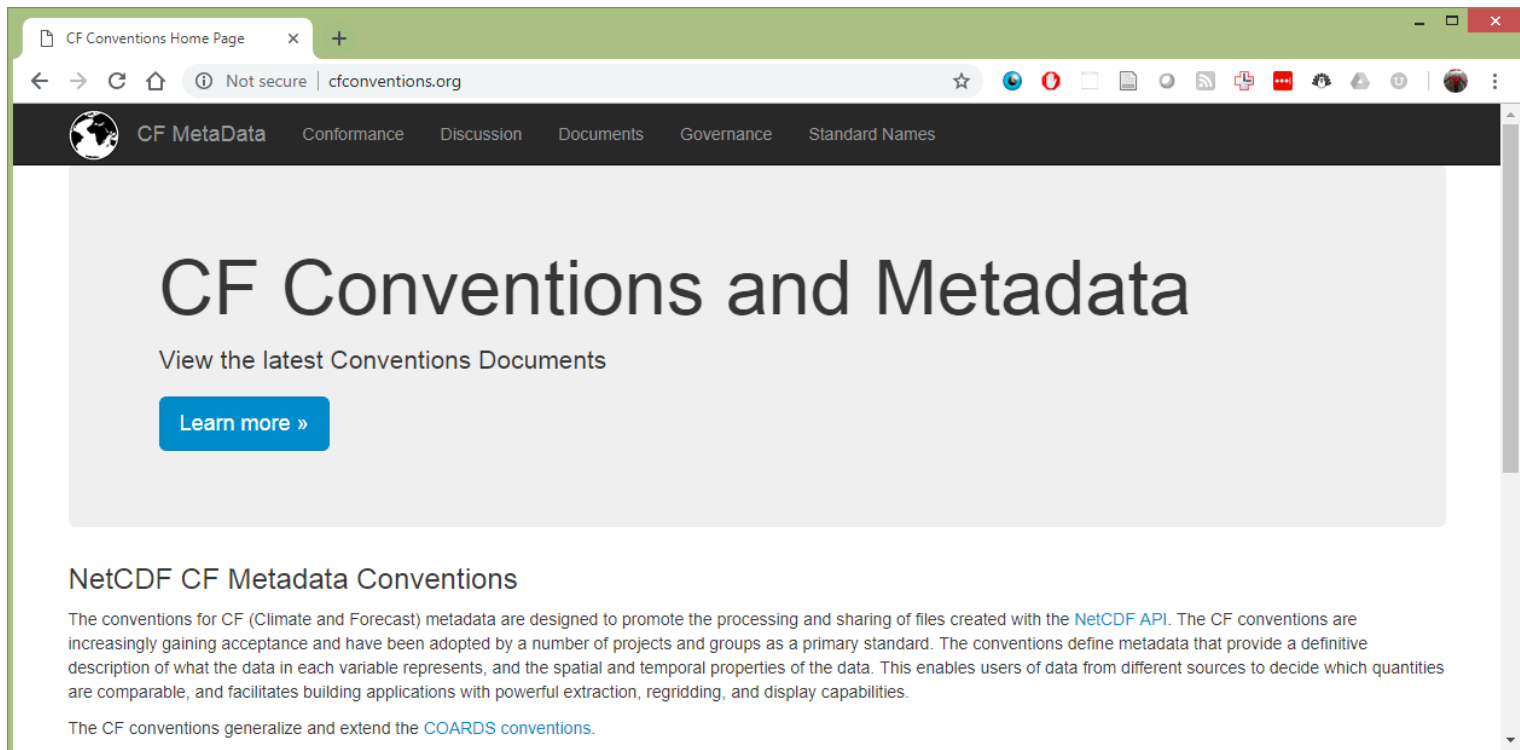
CF Conventions Home Page

Not secure | cfconventions.org

CF MetaData Conformance Discussion Documents Governance Standard Names

CF Conventions and Metadata

View the latest Conventions Documents

Learn more »

NetCDF CF Metadata Conventions

The conventions for CF (Climate and Forecast) metadata are designed to promote the processing and sharing of files created with the NetCDF API. The CF conventions are increasingly gaining acceptance and have been adopted by a number of projects and groups as a primary standard. The conventions define metadata that provide a definitive description of what the data in each variable represents, and the spatial and temporal properties of the data. This enables users of data from different sources to decide which quantities are comparable, and facilitates building applications with powerful extraction, regridding, and display capabilities.

The CF conventions generalize and extend the COARDS conventions.